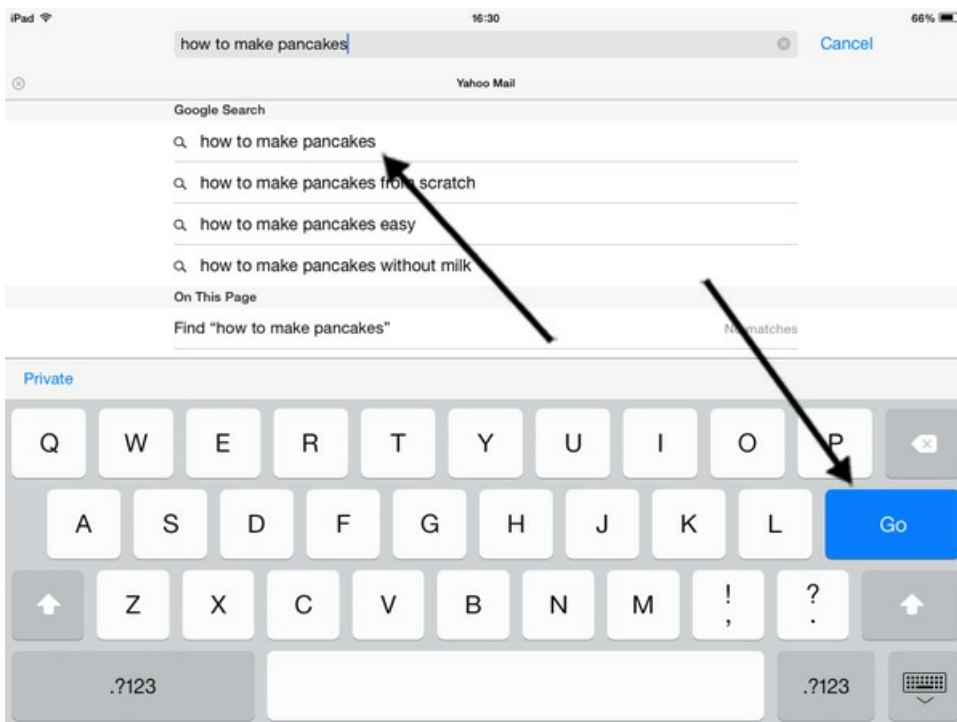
iPad
16:30
66%

how to make pancakes
Cancel

Yahoo Mail

Google Search

how to make pancakes

how to make pancakes from scratch

how to make pancakes easy

how to make pancakes without milk

On This Page

Find "how to make pancakes"
No matches

Private

Q W E R T Y U I O P

A S D F G H J K L Go

Z X C V B N M ! , ? .

.?123 .?123